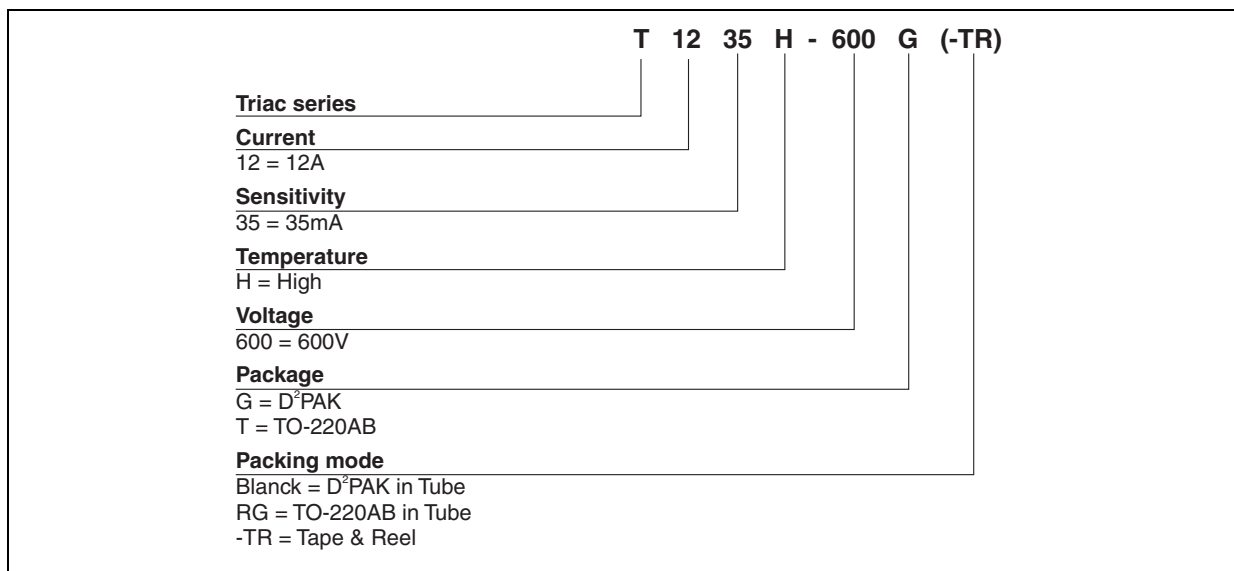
T 12 35 H - 600 G (-TR)

Triac series

Current
12 = 12A

Sensitivity
35 = 35mA

Temperature
H = High

Voltage
600 = 600V

Package
G = $D^2PAK$
T = TO-220AB

Packing mode
Blanck = $D^2PAK$ in Tube
RG = TO-220AB in Tube
-TR = Tape & Reel